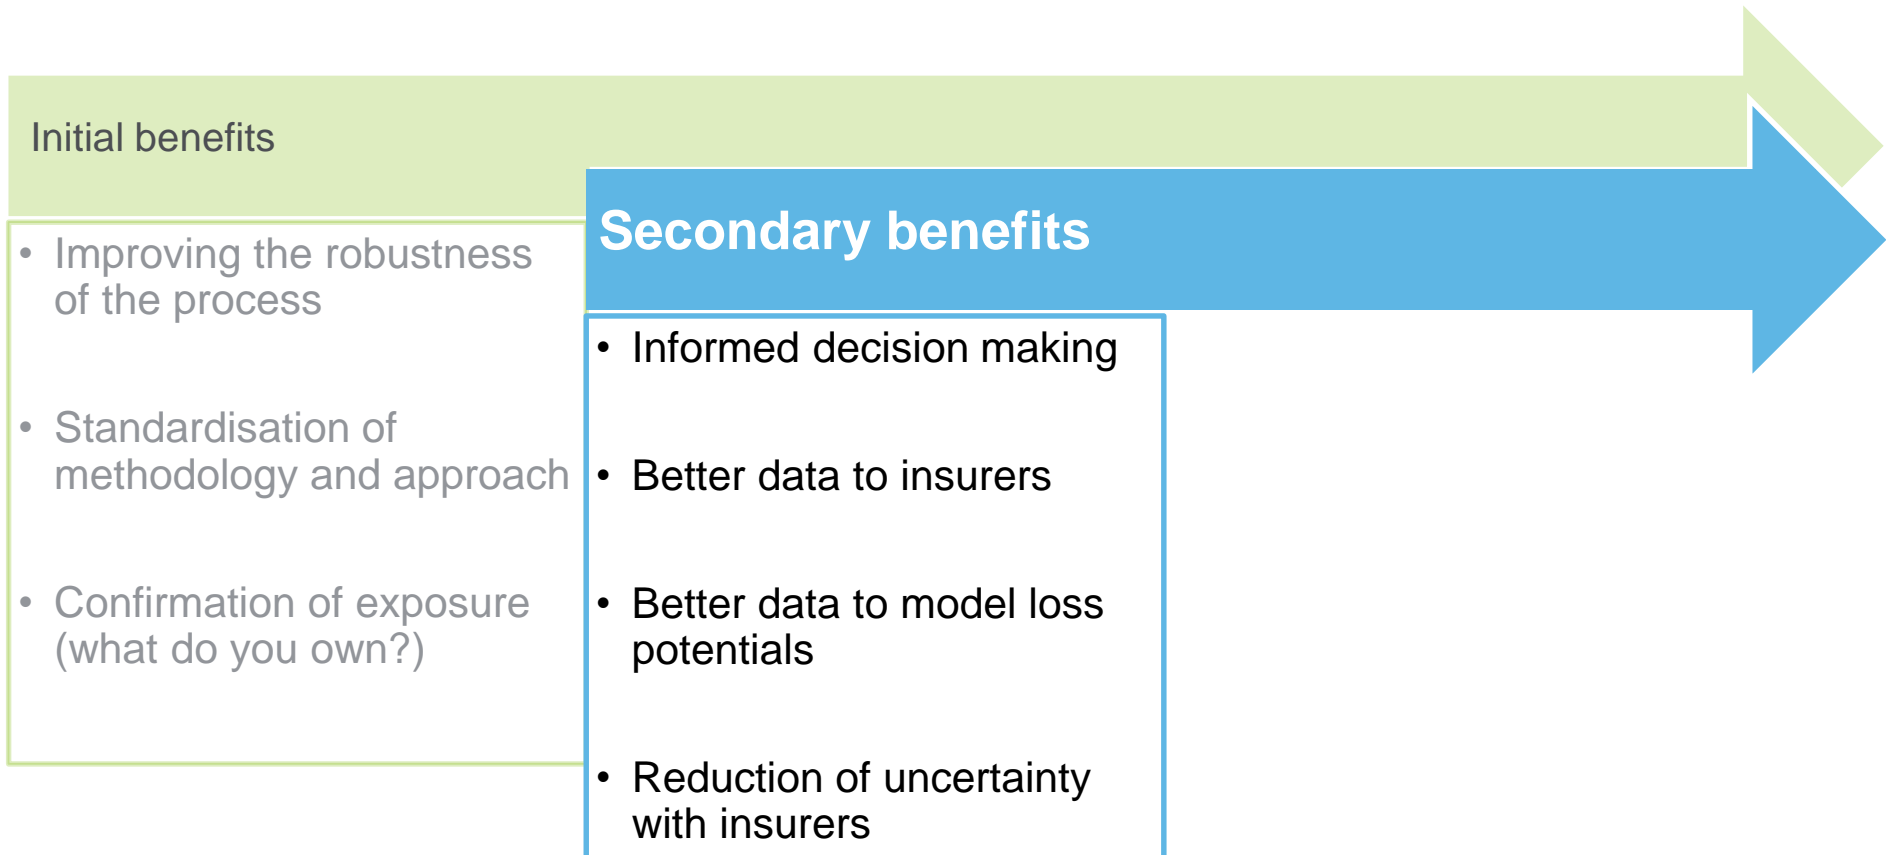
Initial benefits

• Improving the robustness of the process

• Standardisation of methodology and approach

• Confirmation of exposure (what do you own?)

Secondary benefits

• Informed decision making

• Better data to insurers

• Better data to model loss potentials

• Reduction of uncertainty with insurers